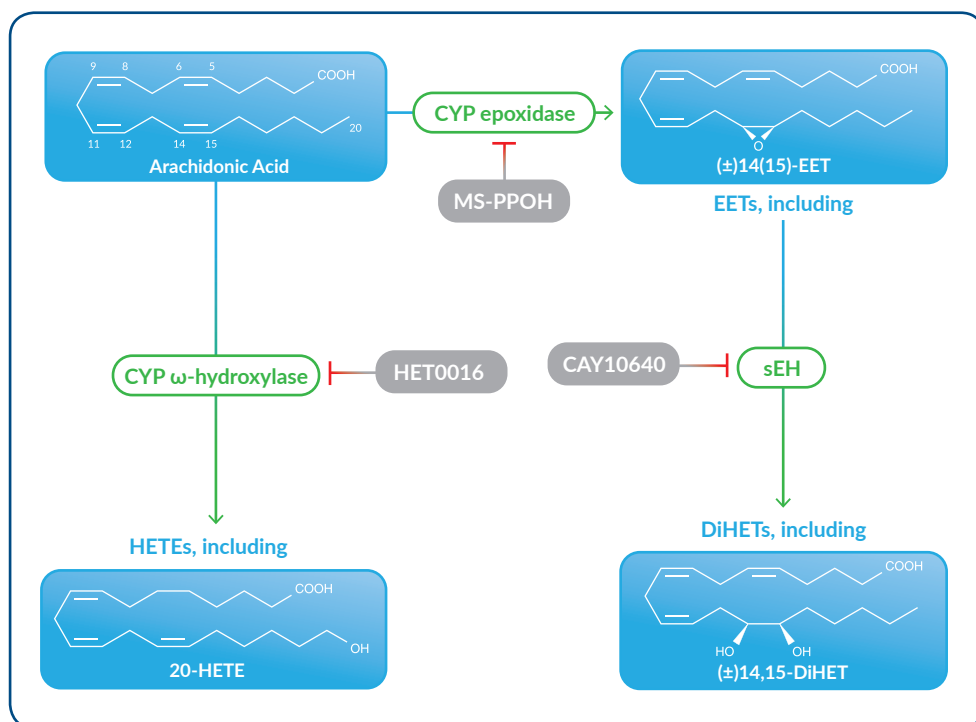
9 8 6 5 COOH

20

11 12 14 15

Arachidonic Acid

CYP epoxidase

MS-PPOH

COOH

O

(±)14(15)-EET

EETs, including

CYP ω-hydroxylase

HET0016

CAY10640

sEH

HETEs, including

DiHETs, including

COOH

OH

20-HETE

COOH

HO OH

(±)14,15-DiHET